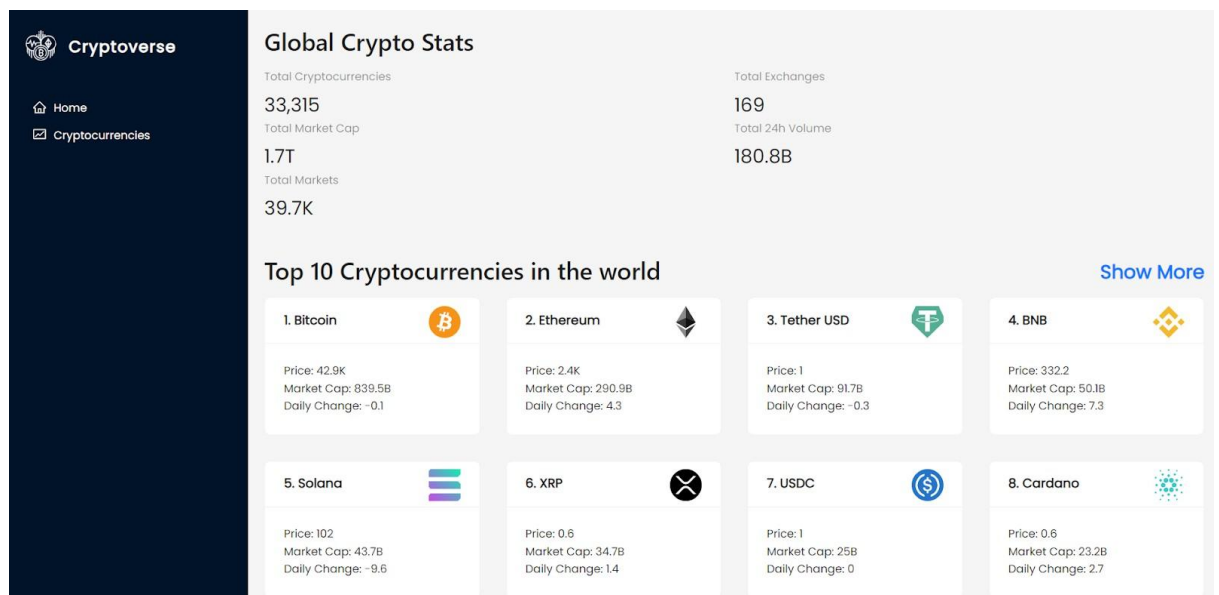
Cryptoverse

Home
Cryptocurrencies

Global Crypto Stats

Total Cryptocurrencies
33,315
Total Market Cap
1.7T
Total Markets
39.7K

Total Exchanges
169
Total 24h Volume
180.8B

Top 10 Cryptocurrencies in the world

Show More

1. Bitcoin
Price: 42.9K
Market Cap: 839.5B
Daily Change: -0.1

2. Ethereum
Price: 2.4K
Market Cap: 290.9B
Daily Change: 4.3

3. Tether USD
Price: 1
Market Cap: 91.7B
Daily Change: -0.3

4. BNB
Price: 332.2
Market Cap: 50.1B
Daily Change: 7.3

5. Solana
Price: 102
Market Cap: 43.7B
Daily Change: -9.6

6. XRP
Price: 0.6
Market Cap: 34.7B
Daily Change: 1.4

7. USDC
Price: 1
Market Cap: 25B
Daily Change: 0

8. Cardano
Price: 0.6
Market Cap: 23.2B
Daily Change: 2.7